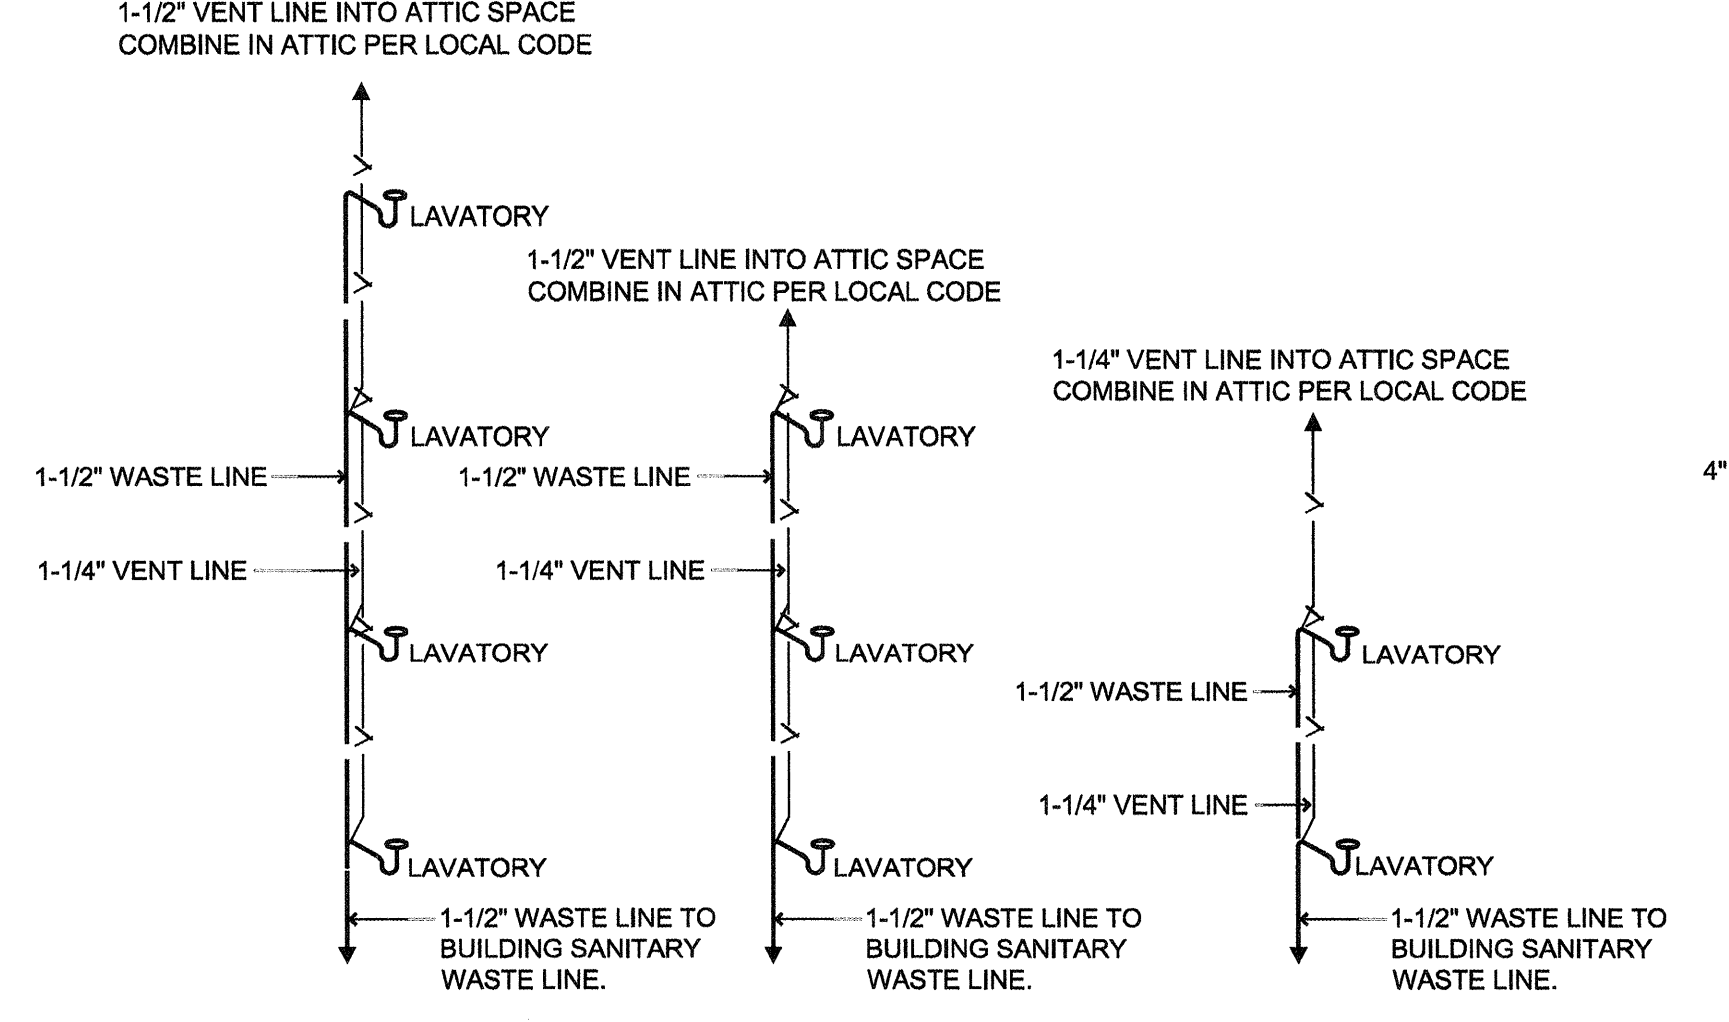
1-1/2" VENT LINE INTO ATTIC SPACE
COMBINE IN ATTIC PER LOCAL CODE

LAVATORY

1-1/2" VENT LINE INTO ATTIC SPACE
COMBINE IN ATTIC PER LOCAL CODE

1-1/4" VENT LINE INTO ATTIC SPACE
COMBINE IN ATTIC PER LOCAL CODE

LAVATORY

LAVATORY

1-1/2" WASTE LINE

1-1/2" WASTE LINE

4"

1-1/4" VENT LINE

1-1/4" VENT LINE

LAVATORY

LAVATORY

LAVATORY

1-1/2" WASTE LINE

1-1/4" VENT LINE

LAVATORY

LAVATORY

LAVATORY

1-1/2" WASTE LINE TO
BUILDING SANITARY
WASTE LINE.

1-1/2" WASTE LINE TO
BUILDING SANITARY
WASTE LINE.

1-1/2" WASTE LINE TO
BUILDING SANITARY
WASTE LINE.